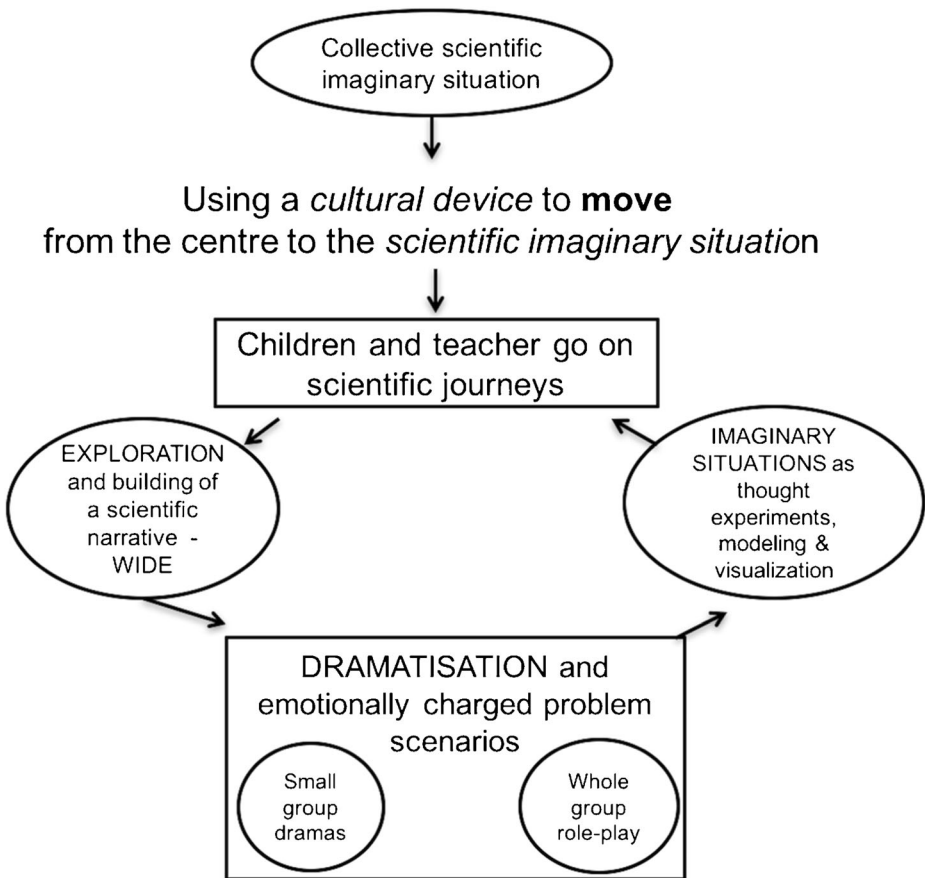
Collective scientific imaginary situation

Using a *cultural device* to **move** from the centre to the *scientific imaginary situation*

Children and teacher go on scientific journeys

EXPLORATION and building of a scientific narrative - WIDE

IMAGINARY SITUATIONS as thought experiments, modeling & visualization

DRAMATISATION and emotionally charged problem scenarios

Small group dramas

Whole group role-play